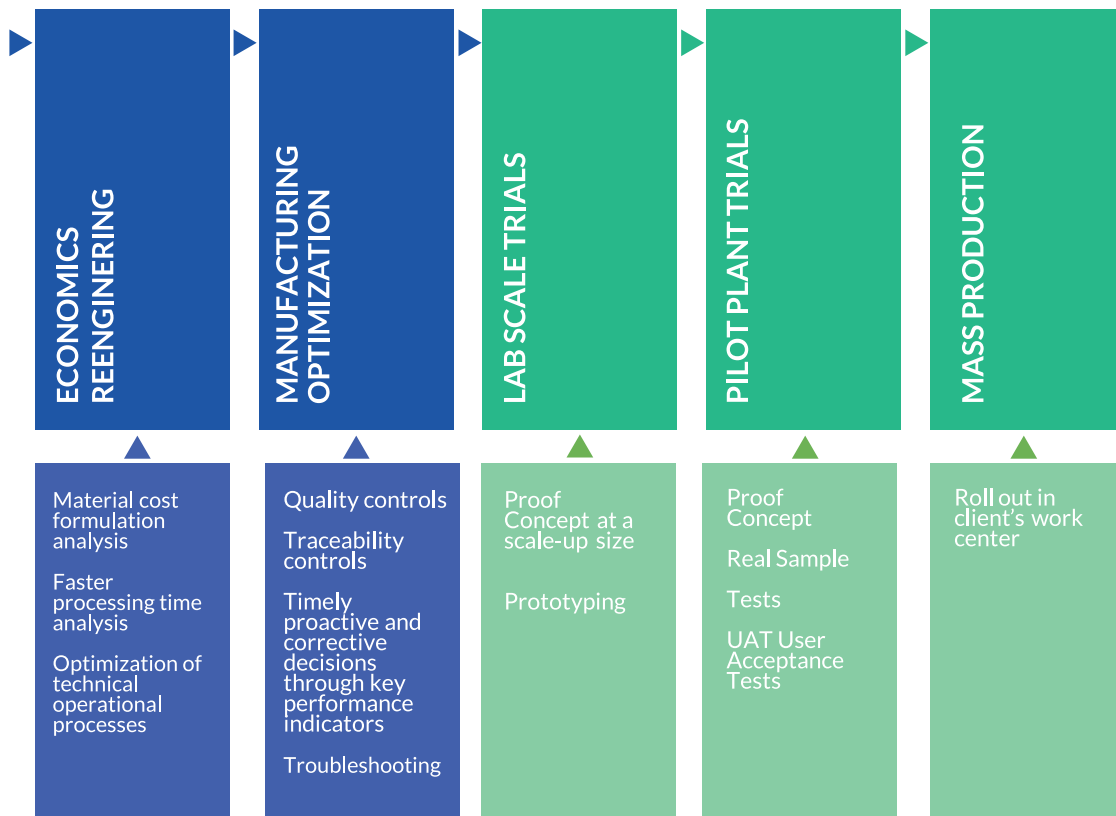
ECONOMICS REENGINERING

MANUFACTURING OPTIMIZATION

LAB SCALE TRIALS

PILOT PLANT TRIALS

MASS PRODUCTION

Material cost formulation analysis

Faster processing time analysis

Optimization of technical operational processes

Quality controls

Traceability controls

Timely proactive and corrective decisions through key performance indicators

Troubleshooting

Proof Concept at a scale-up size

Prototyping

Proof Concept

Real Sample

Tests

UAT User Acceptance Tests

Roll out in client's work center